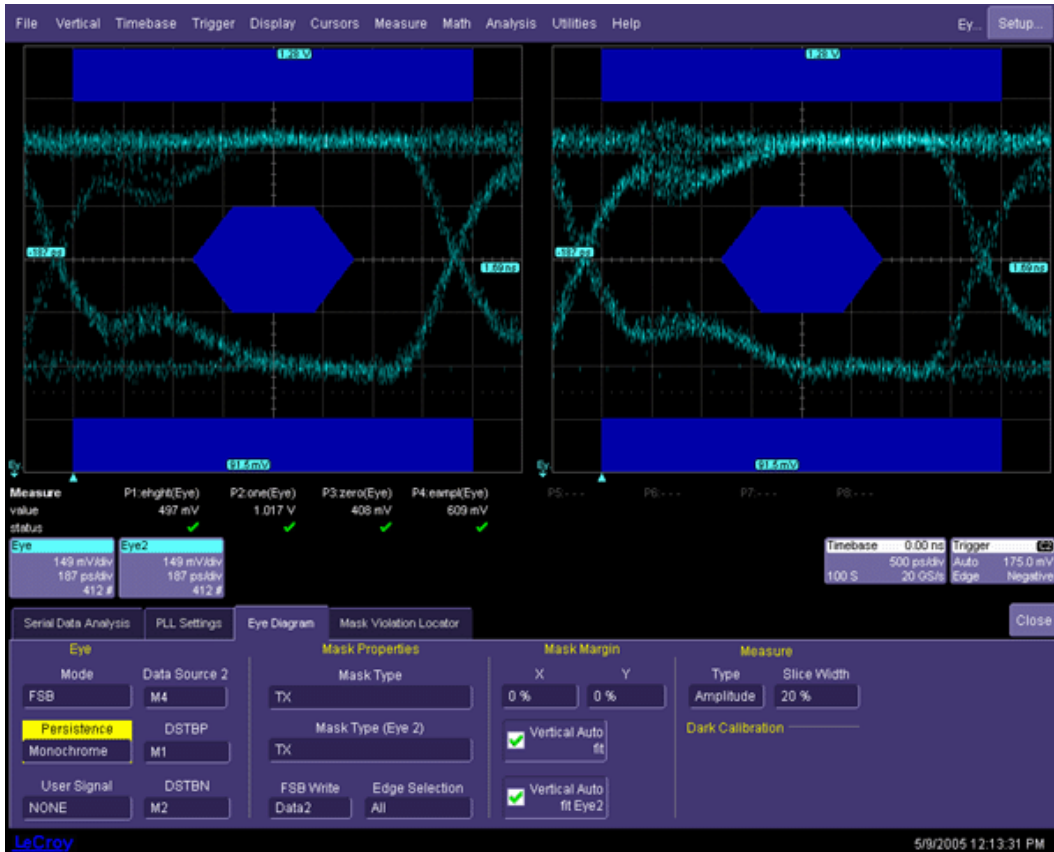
File Vertical Timebase Trigger Display Cursors Measure Math Analysis Utilities Help Ey... Setup...

1.28 V

-187 ps

1.69 ns

91.5 mV

1.28 V

-187 ps

1.69 ns

91.5 mV

| Measure | P1:ehght(Eye) | P2:one(Eye) | P3:zero(Eye) | P4:eampl(Eye) | P5:- - - | P6:- - - | P7:- - - | P8:- - - |
|---|---|---|---|---|---|---|---|---|
| value | 497 mV | 1.017 V | 408 mV | 609 mV | | | | |
| status | ✔ | ✔ | ✔ | ✔ | | | | |

Eye
149 mV/div
187 ps/div
412 #

Eye2
149 mV/div
187 ps/div
412 #

Timebase 0.00 ns
500 ps/div
100 S 20 GS/s

Trigger
Auto 175.0 mV
Edge Negative

Serial Data Analysis PLL Settings Eye Diagram Mask Violation Locator Close

Eye
Mode
FSB
Data Source 2
M4
Persistence
Monochrome
DSTBP
M1
User Signal
NONE
DSTBN
M2

Mask Properties
Mask Type
TX
Mask Type (Eye 2)
TX
FSB Write
Data2
Edge Selection
All

Mask Margin
X
0 %
Y
0 %
Vertical Auto fit
Vertical Auto fit Eye2

Measure
Type
Amplitude
Slice Width
20 %
Dark Calibration

LeCroy 5/9/2005 12:13:31 PM